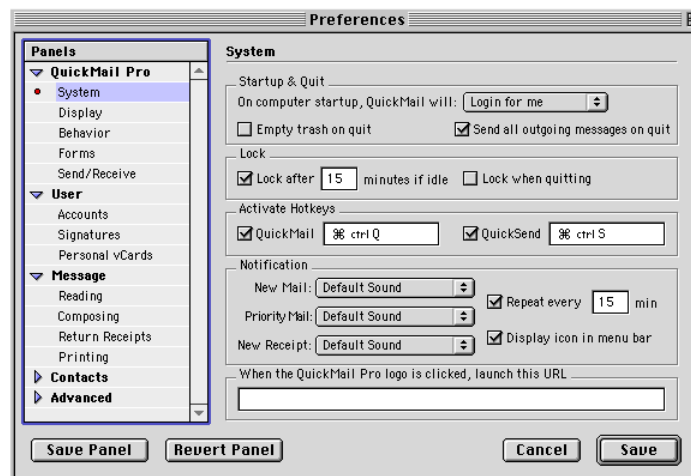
Preferences

Panels
QuickMail Pro
System
Display
Behavior
Forms
Send/Receive
User
Accounts
Signatures
Personal vCards
Message
Reading
Composing
Return Receipts
Printing
Contacts
Advanced

System

Startup & Quit
On computer startup, QuickMail will: Login for me
Empty trash on quit
Send all outgoing messages on quit

Lock
Lock after 15 minutes if idle
Lock when quitting

Activate Hotkeys
QuickMail ⌘ ctrl Q
QuickSend ⌘ ctrl S

Notification
New Mail: Default Sound
Priority Mail: Default Sound
New Receipt: Default Sound
Repeat every 15 min
Display icon in menu bar

When the QuickMail Pro logo is clicked, launch this URL

Save Panel
Revert Panel
Cancel
Save